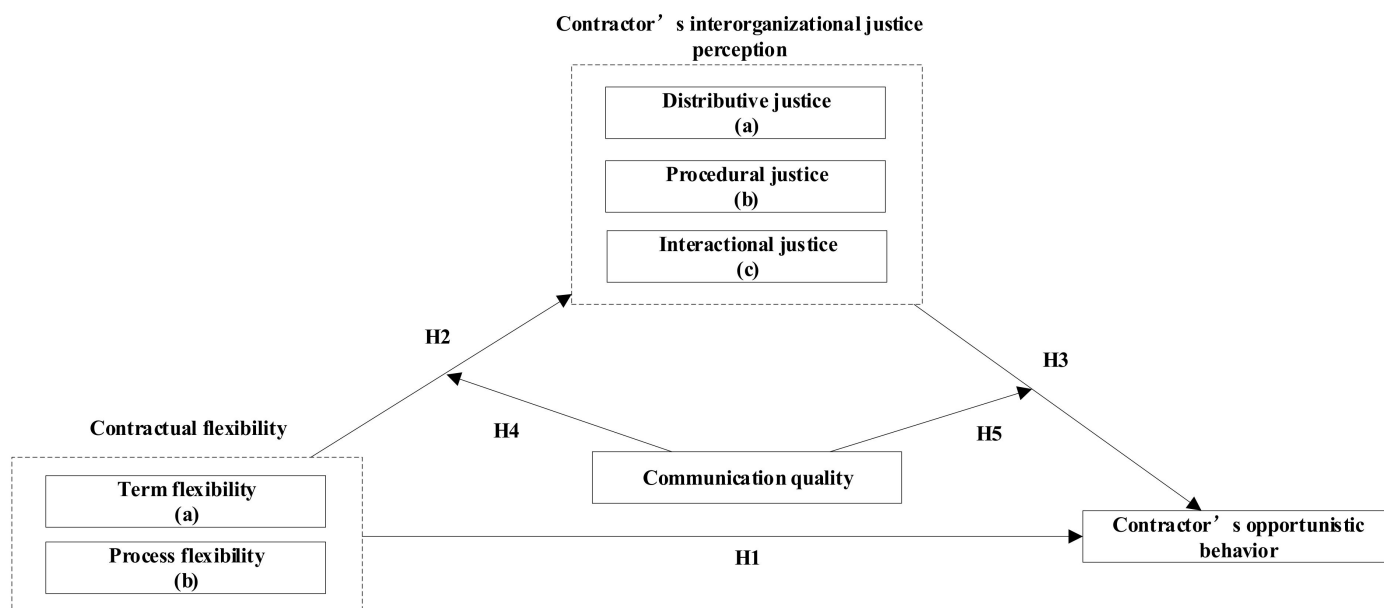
Contractor’s interorganizational justice perception

Distributive justice
(a)

Procedural justice
(b)

Interactional justice
(c)

H2

H3

H4

H5

Contractual flexibility

Communication quality

Term flexibility
(a)

Process flexibility
(b)

H1

Contractor’s opportunistic behavior